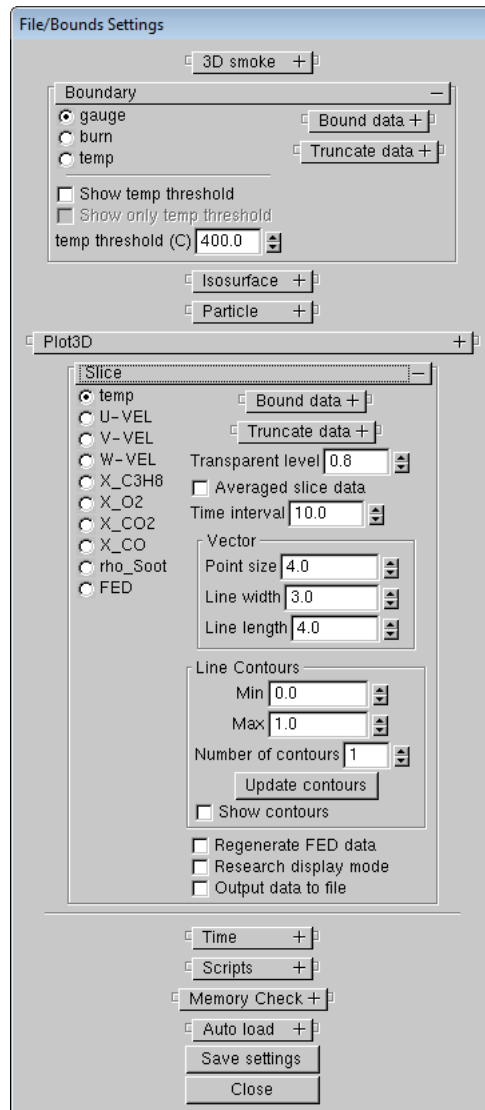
File/Bounds Settings

3D smoke +

Boundary –

gauge

burn

temp

Bound data +

Truncate data +

Show temp threshold

Show only temp threshold

temp threshold (C) 400.0

Isosurface +

Particle +

Plot3D +

Slice –

temp

U-VEL

V-VEL

W-VEL

X_C3H8

X_O2

X_CO2

X_CO

rho_Soot

FED

Bound data +

Truncate data +

Transparent level 0.8

Averaged slice data

Time interval 10.0

Vector

Point size 4.0

Line width 3.0

Line length 4.0

Line Contours

Min 0.0

Max 1.0

Number of contours 1

Update contours

Show contours

Regenerate FED data

Research display mode

Output data to file

Time +

Scripts +

Memory Check +

Auto load +

Save settings

Close